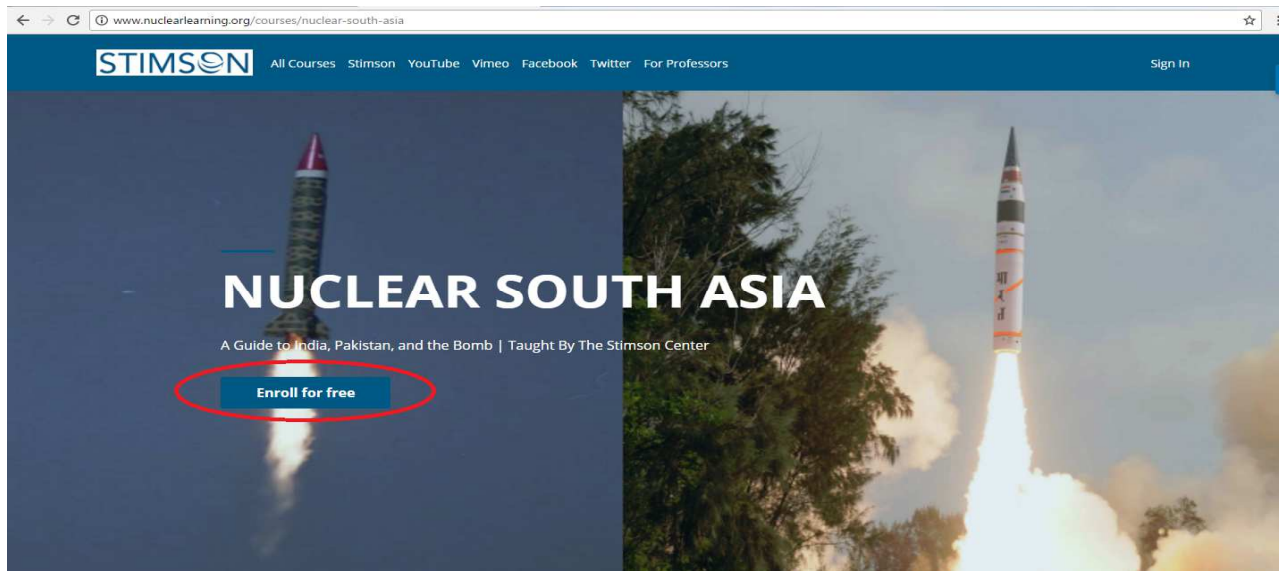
www.nuclearlearning.org/courses/nuclear-south-asia

STIMSON All Courses Stimson YouTube Vimeo Facebook Twitter For Professors Sign In

NUCLEAR SOUTH ASIA

A Guide to India, Pakistan, and the Bomb | Taught By The Stimson Center

Enroll for free